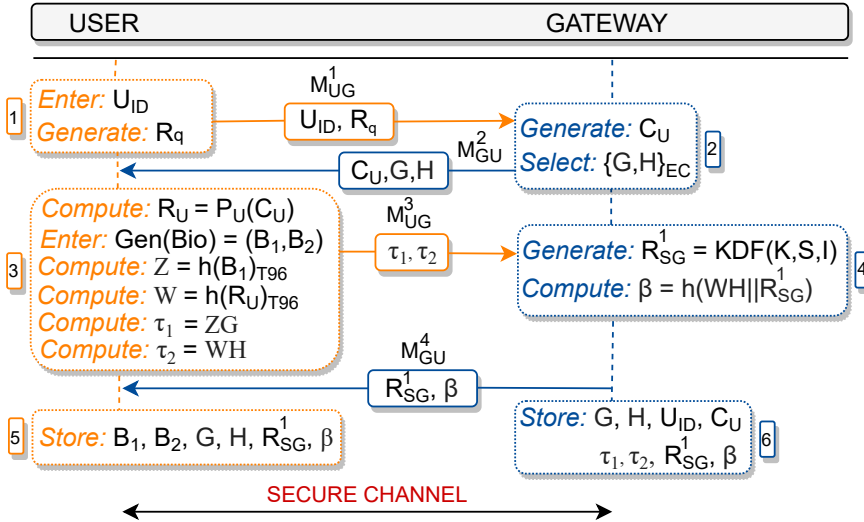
USER

GATEWAY

1 Enter: $U_{ID}$
Generate: $R_q$

$M^1_{UG}$
$U_{ID}$, $R_q$

Generate: $C_U$
Select: $\{G,H\}_{EC}$ 2

$M^2_{GU}$
$C_U$,G,H

3 Compute: $R_U = P_U(C_U)$
Enter: Gen(Bio) = $(B_1,B_2)$
Compute: $Z = h(B_1)_{T96}$
Compute: $W = h(R_U)_{T96}$
Compute: $\tau_1 = ZG$
Compute: $\tau_2 = WH$

$M^3_{UG}$
$\tau_1, \tau_2$

Generate: $R^1_{SG}$ = KDF(K,S,I)
Compute: $\beta = h(WH||R^1_{SG})$ 4

$M^4_{GU}$
$R^1_{SG}$, $\beta$

5 Store: $B_1$, $B_2$, G, H, $R^1_{SG}$, $\beta$

Store: G, H, $U_{ID}$, $C_U$
$\tau_1, \tau_2$, $R^1_{SG}$, $\beta$ 6

SECURE CHANNEL